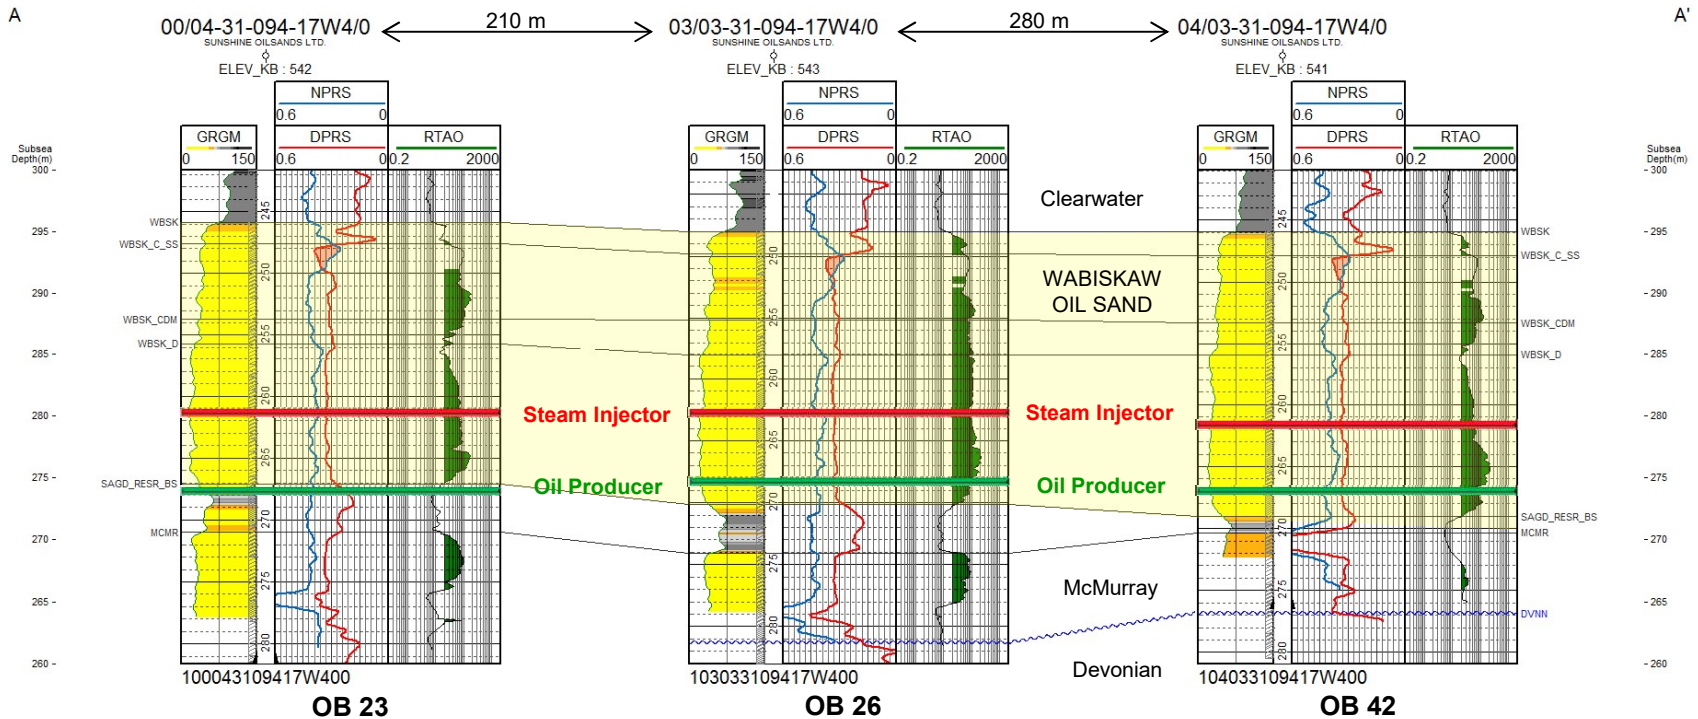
A

A'

00/04-31-094-17W4/0
SUNSHINE OILSANDS LTD.
ELEV_KB : 542

210 m

03/03-31-094-17W4/0
SUNSHINE OILSANDS LTD.
ELEV_KB : 543

280 m

04/03-31-094-17W4/0
SUNSHINE OILSANDS LTD.
ELEV_KB : 541

Subsea Depth(m)

NPRS 0.6 0
GRGM 0 150
DPRS 0.6 0
RTAO 0.2 2000

300
295
290
285
280
275
270
265
260

WBSK
WBSK_C_SS
WBSK_CDM
WBSK_D
SAGD_RESR_BS
MCMR
DVNN

245
250
255
260
265
270
275
280

Clearwater

WABISKAW OIL SAND

Steam Injector

Oil Producer

Steam Injector

Oil Producer

McMurray

Devonian

100043109417W400
OB 23

103033109417W400
OB 26

104033109417W400
OB 42